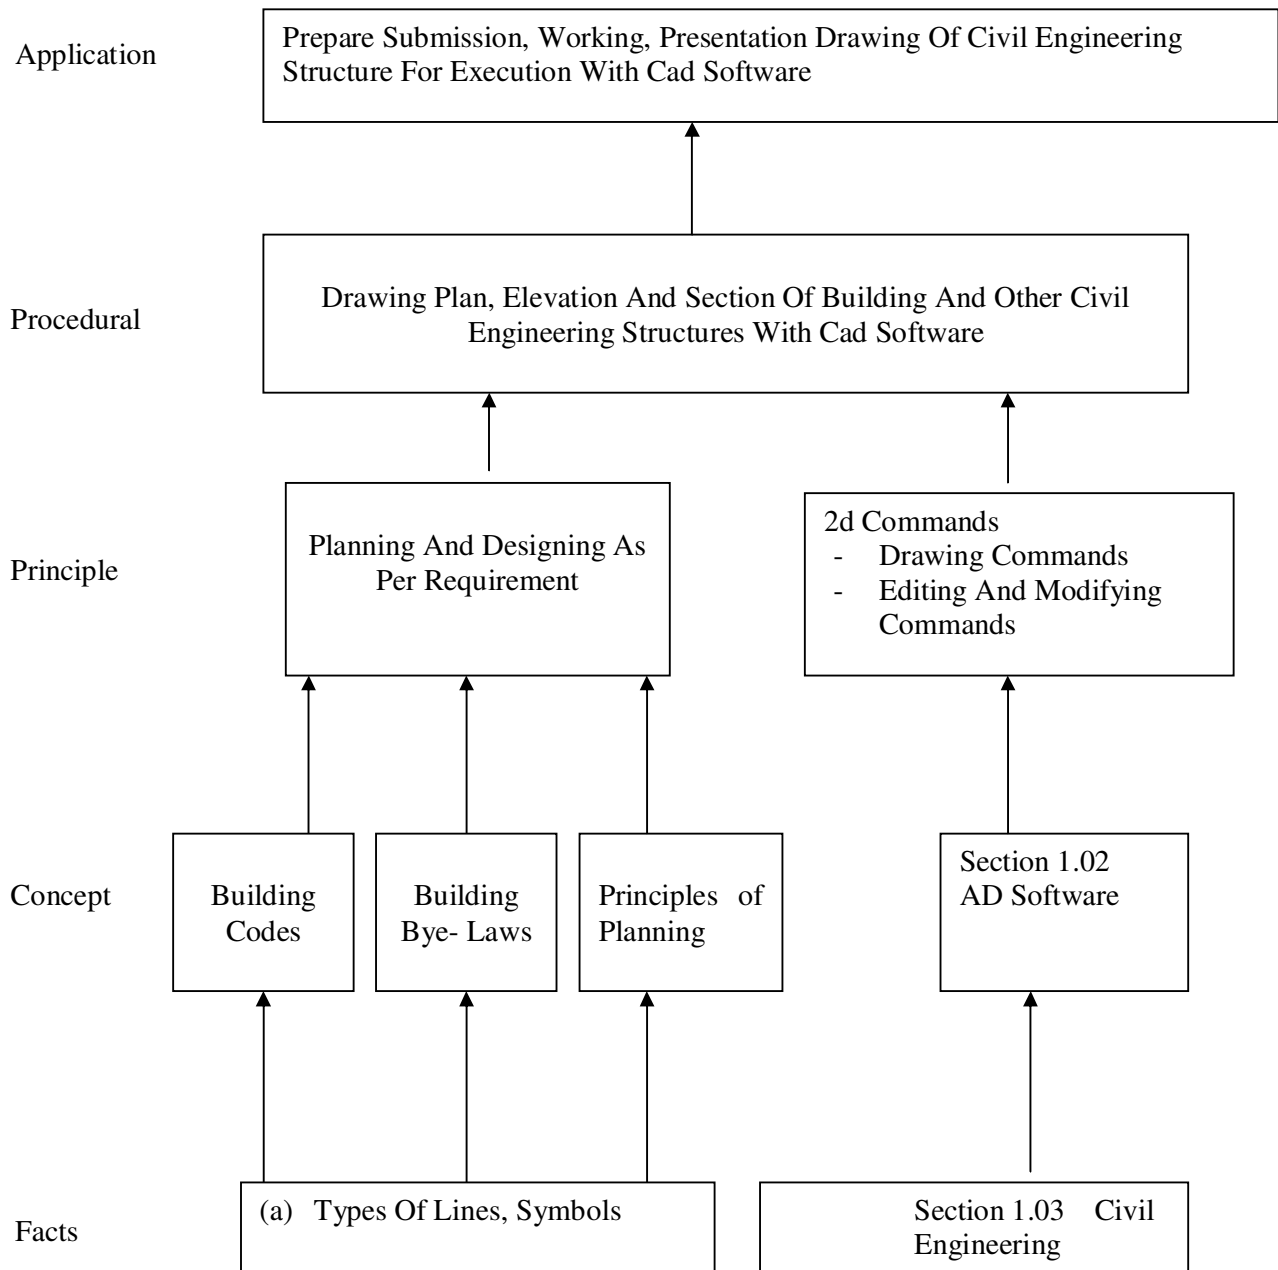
Application

Prepare Submission, Working, Presentation Drawing Of Civil Engineering Structure For Execution With Cad Software

Procedural

Drawing Plan, Elevation And Section Of Building And Other Civil Engineering Structures With Cad Software

Principle

Planning And Designing As Per Requirement

2d Commands
- Drawing Commands
- Editing And Modifying Commands

Concept

Building Codes

Building Bye- Laws

Principles of Planning

Section 1.02 AD Software

Facts

(a) Types Of Lines, Symbols

Section 1.03 Civil Engineering